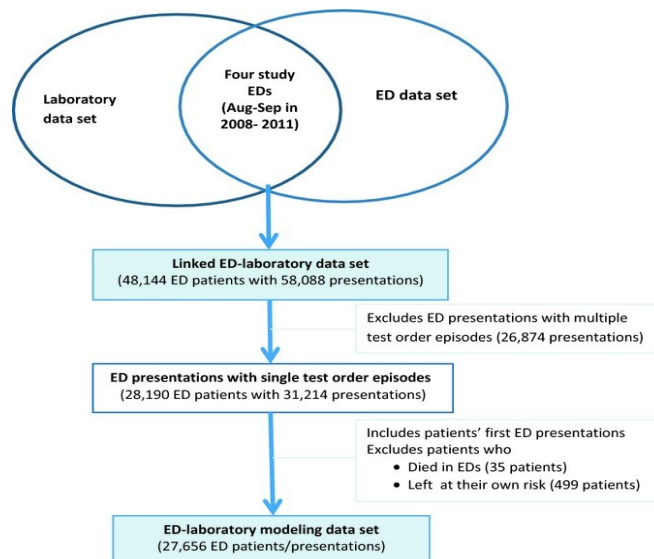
Laboratory data set

Four study EDs (Aug-Sep in 2008- 2011)

ED data set

Linked ED-laboratory data set
(48,144 ED patients with 58,088 presentations)

Excludes ED presentations with multiple test order episodes (26,874 presentations)

ED presentations with single test order episodes
(28,190 ED patients with 31,214 presentations)

Includes patients' first ED presentations
Excludes patients who
• Died in EDs (35 patients)
• Left at their own risk (499 patients)

ED-laboratory modeling data set
(27,656 ED patients/presentations)